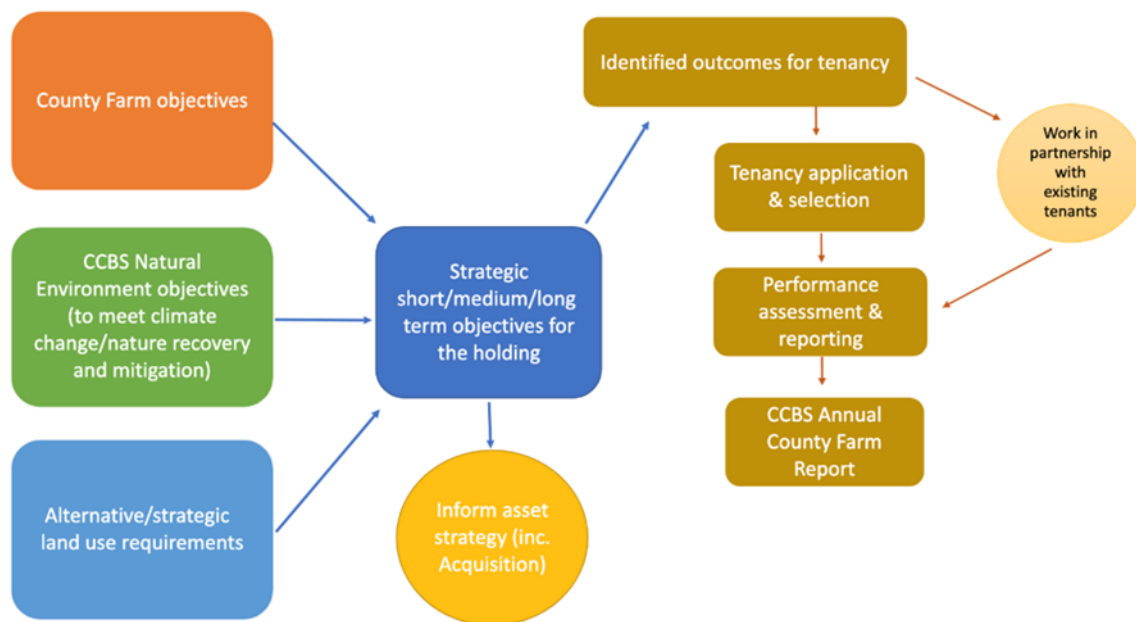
County Farm objectives

CCBS Natural Environment objectives (to meet climate change/nature recovery and mitigation)

Alternative/strategic land use requirements

Strategic short/medium/long term objectives for the holding

Inform asset strategy (inc. Acquisition)

Identified outcomes for tenancy

Tenancy application & selection

Performance assessment & reporting

CCBS Annual County Farm Report

Work in partnership with existing tenants